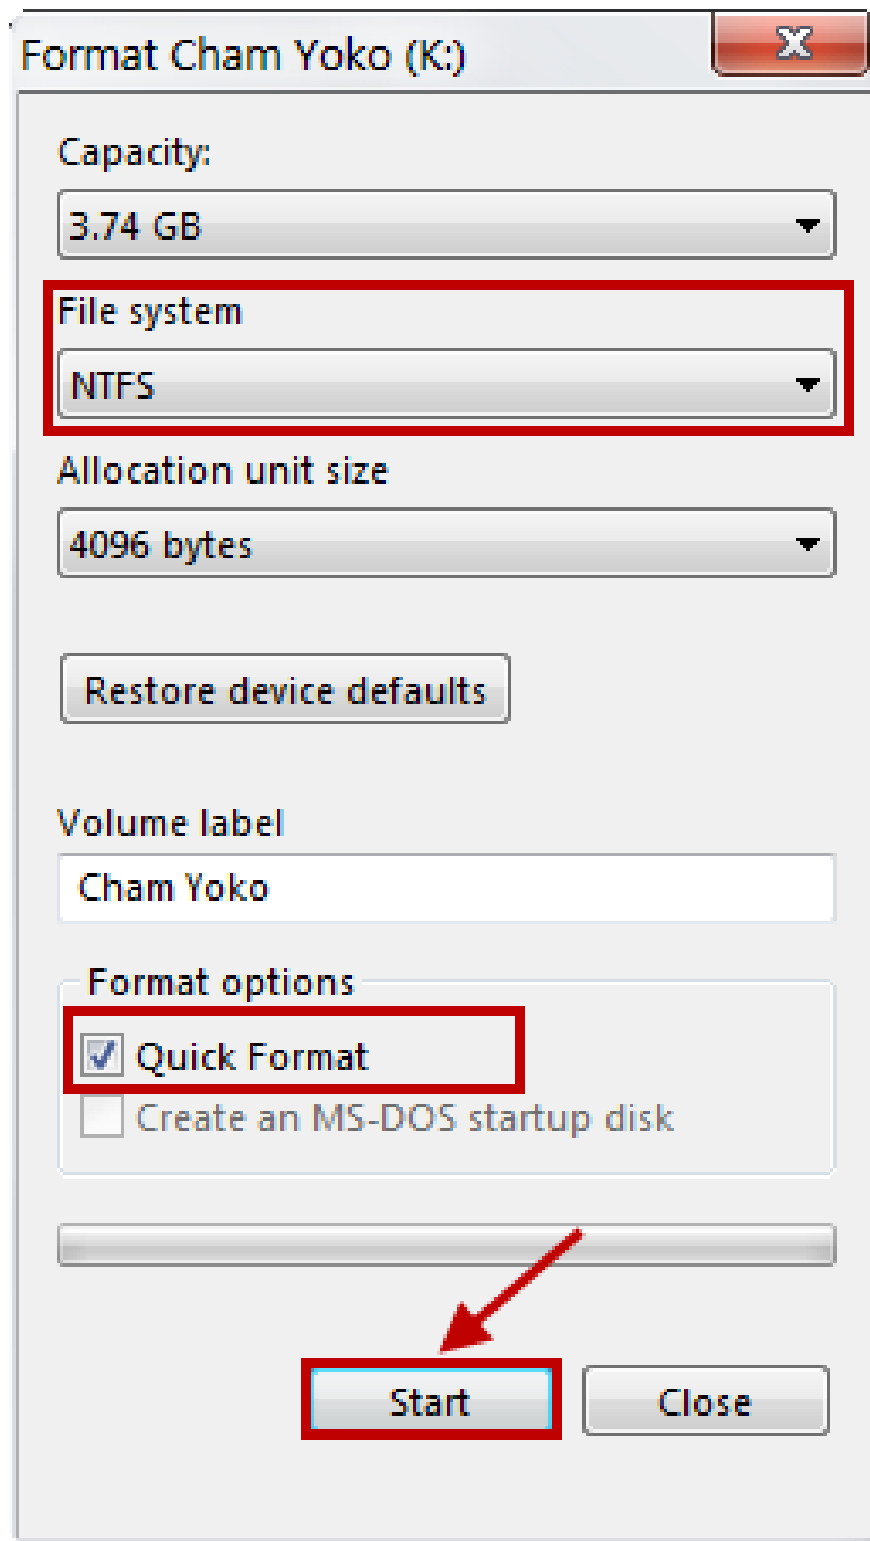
Format Cham Yoko (K:)

X

Capacity:

3.74 GB

File system

NTFS

Allocation unit size

4096 bytes

Restore device defaults

Volume label

Cham Yoko

Format options

Quick Format

Create an MS-DOS startup disk

Start

Close